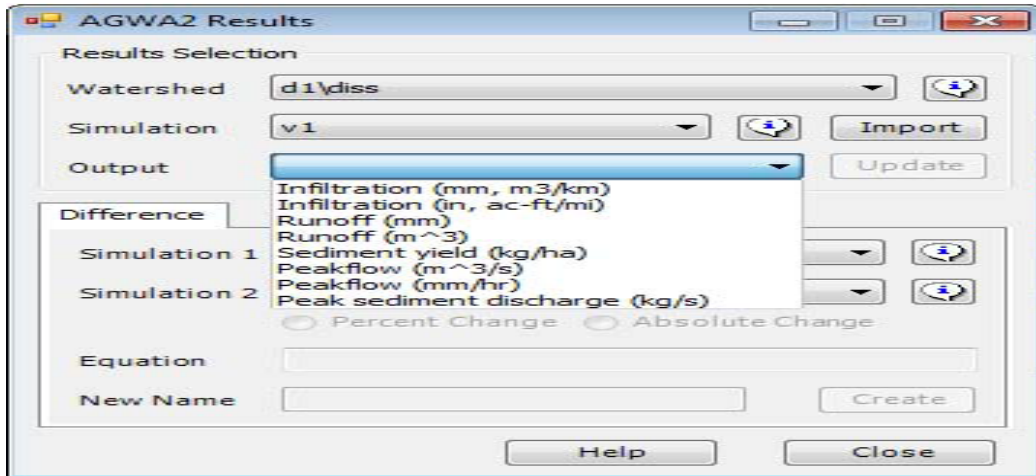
AGWA2 Results

Results Selection

Watershed d1\diss

Simulation v1 Import

Output Update

Infiltration (mm, m3/km)
Infiltration (in, ac-ft/mi)
Runoff (mm)
Runoff (m^3)
Sediment yield (kg/ha)
Peakflow (m^3/s)
Peakflow (mm/hr)
Peak sediment discharge (kg/s)

Difference

Simulation 1

Simulation 2

Percent Change Absolute Change

Equation

New Name Create

Help Close